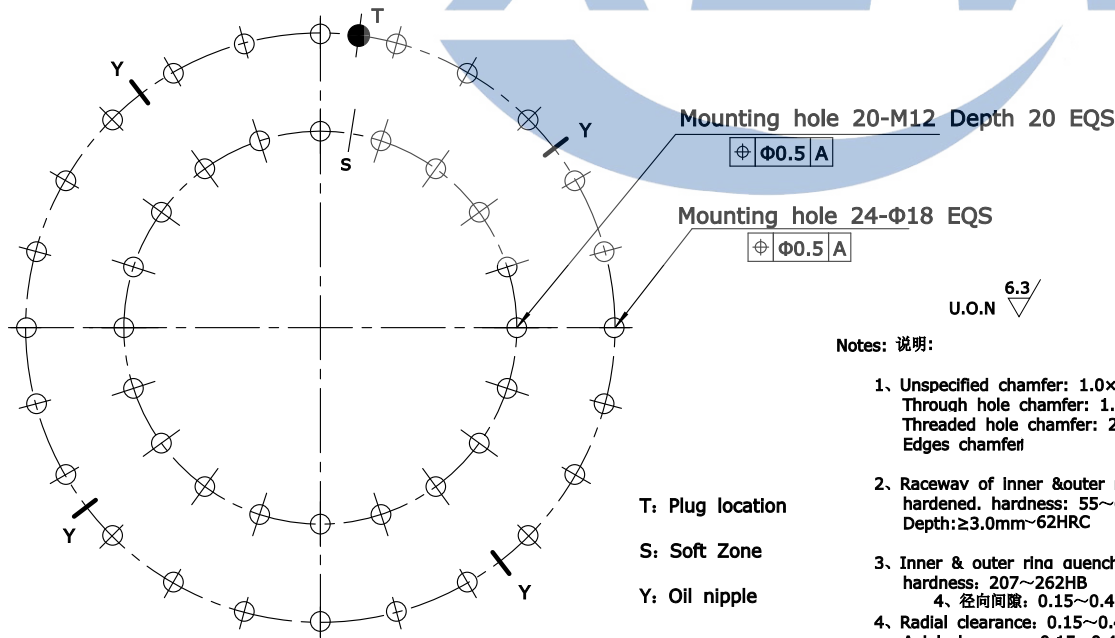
T

Y

Y

S

Mounting hole 20-M12 Depth 20 EQS

| $\oplus$ | Φ0.5 | A |
|---|---|---|

Mounting hole 24-Φ18 EQS

| $\oplus$ | Φ0.5 | A |
|---|---|---|

U.O.N 6.3

Notes: 说明:

1、Unspecified chamfer: 1.0×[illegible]
Through hole chamfer: 1.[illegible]
Threaded hole chamfer: 2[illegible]
Edges chamfer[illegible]

2、Raceway of inner &outer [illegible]
hardened. hardness: 55~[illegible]
Depth:≥3.0mm~62HRC

T: Plug location

S: Soft Zone

Y: Oil nipple

Y

Y

3、Inner & outer ring quench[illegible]
hardness: 207~262HB
4、径向间隙: 0.15~0.4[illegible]
4、Radial clearance: 0.15~0.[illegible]